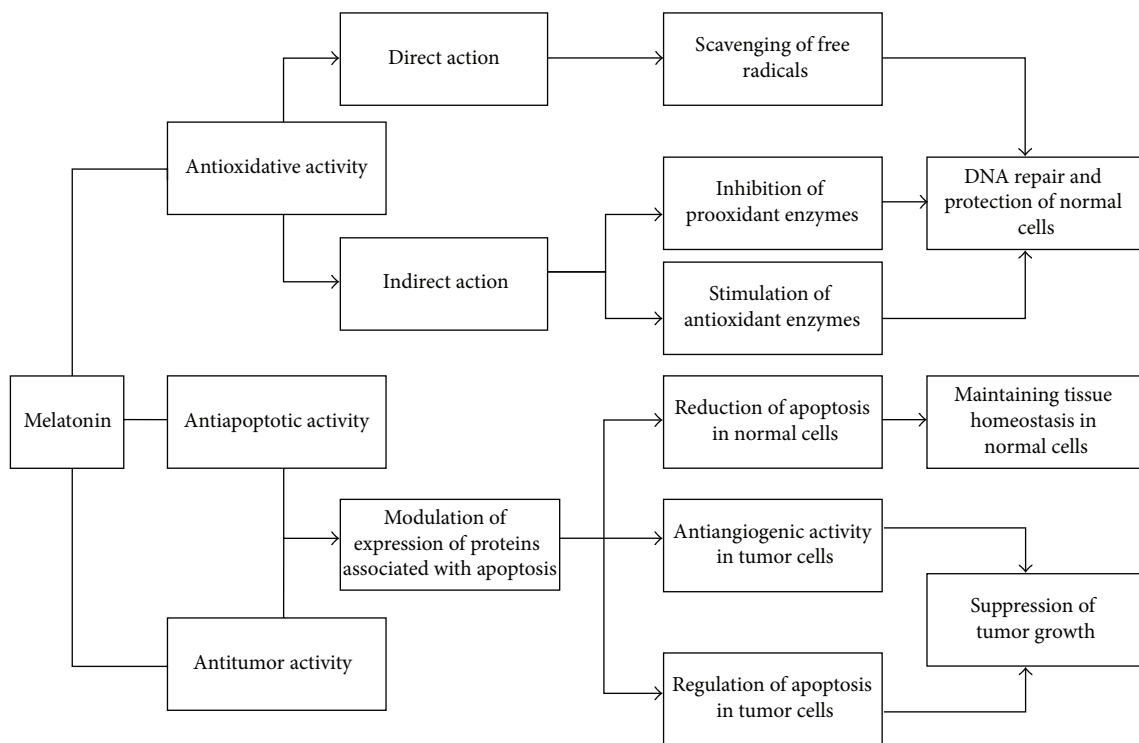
Direct action

Scavenging of free radicals

Antioxidative activity

Inhibition of prooxidant enzymes

DNA repair and protection of normal cells

Indirect action

Stimulation of antioxidant enzymes

Melatonin

Antiapoptotic activity

Reduction of apoptosis in normal cells

Maintaining tissue homeostasis in normal cells

Modulation of expression of proteins associated with apoptosis

Antiangiogenic activity in tumor cells

Suppression of tumor growth

Antitumor activity

Regulation of apoptosis in tumor cells